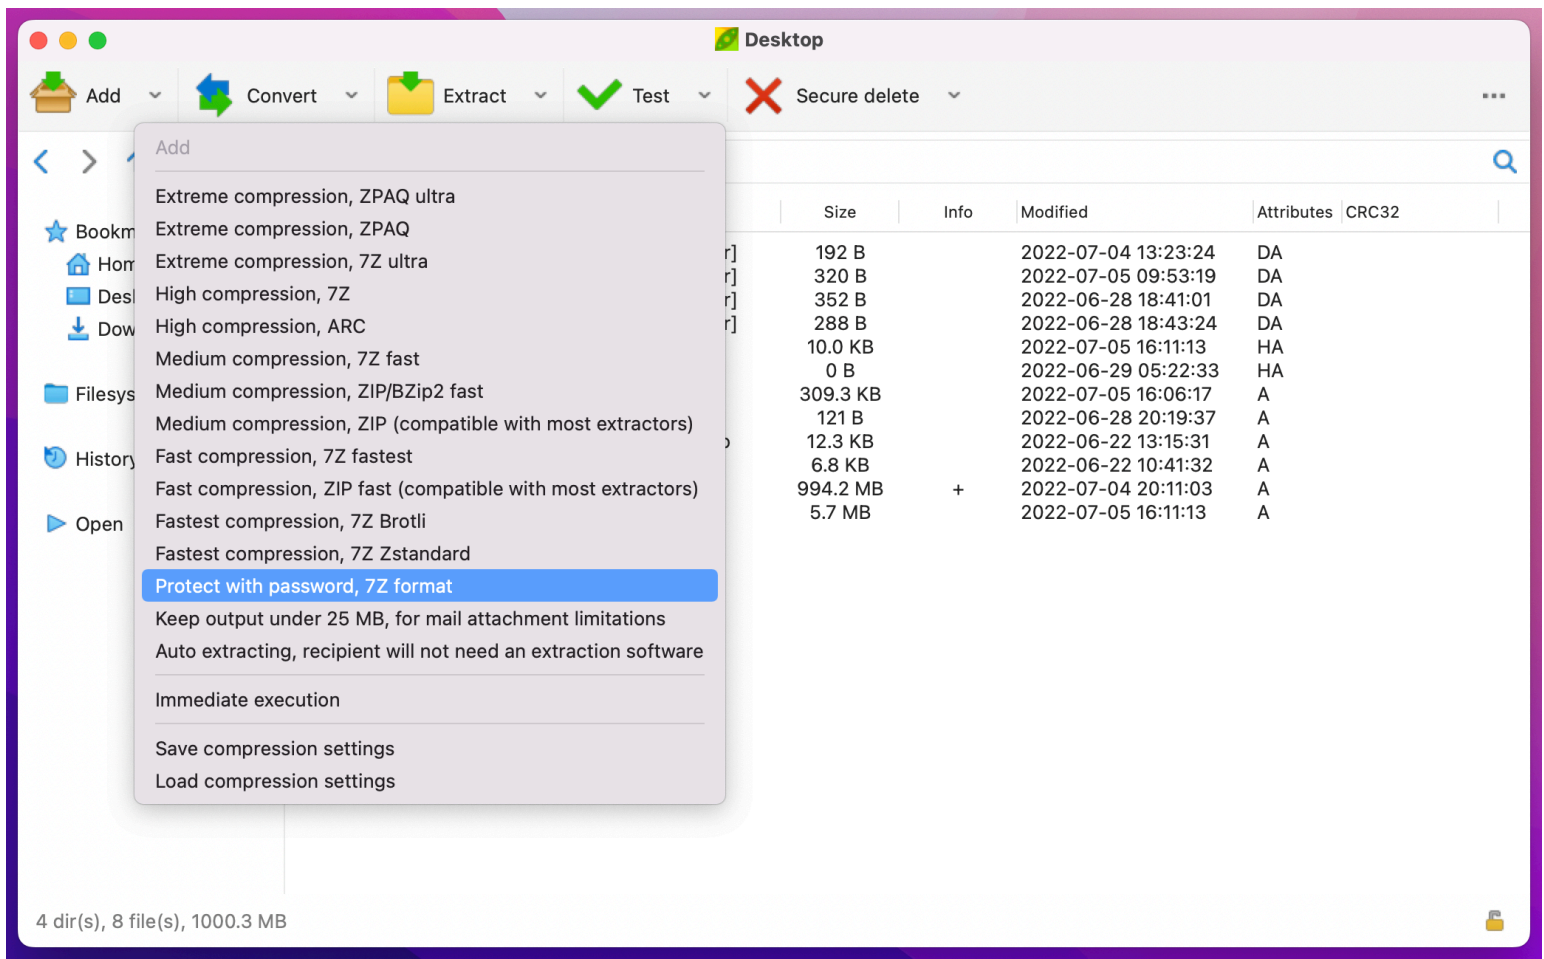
Desktop

Add Convert Extract Test Secure delete ···

Bookm
Hom
Desl
Dow

Filesys

History

Open

Add

Extreme compression, ZPAQ ultra
Extreme compression, ZPAQ
Extreme compression, 7Z ultra
High compression, 7Z
High compression, ARC
Medium compression, 7Z fast
Medium compression, ZIP/BZip2 fast
Medium compression, ZIP (compatible with most extractors)
Fast compression, 7Z fastest
Fast compression, ZIP fast (compatible with most extractors)
Fastest compression, 7Z Brotli
Fastest compression, 7Z Zstandard
Protect with password, 7Z format
Keep output under 25 MB, for mail attachment limitations
Auto extracting, recipient will not need an extraction software

Immediate execution

Save compression settings
Load compression settings

| | Size | Info | Modified | Attributes | CRC32 |
|---|---|---|---|---|---|
| r] | 192 B | | 2022-07-04 13:23:24 | DA | |
| r] | 320 B | | 2022-07-05 09:53:19 | DA | |
| r] | 352 B | | 2022-06-28 18:41:01 | DA | |
| r] | 288 B | | 2022-06-28 18:43:24 | DA | |
| | 10.0 KB | | 2022-07-05 16:11:13 | HA | |
| | 0 B | | 2022-06-29 05:22:33 | HA | |
| | 309.3 KB | | 2022-07-05 16:06:17 | A | |
| | 121 B | | 2022-06-28 20:19:37 | A | |
| | 12.3 KB | | 2022-06-22 13:15:31 | A | |
| | 6.8 KB | | 2022-06-22 10:41:32 | A | |
| | 994.2 MB | + | 2022-07-04 20:11:03 | A | |
| | 5.7 MB | | 2022-07-05 16:11:13 | A | |

4 dir(s), 8 file(s), 1000.3 MB